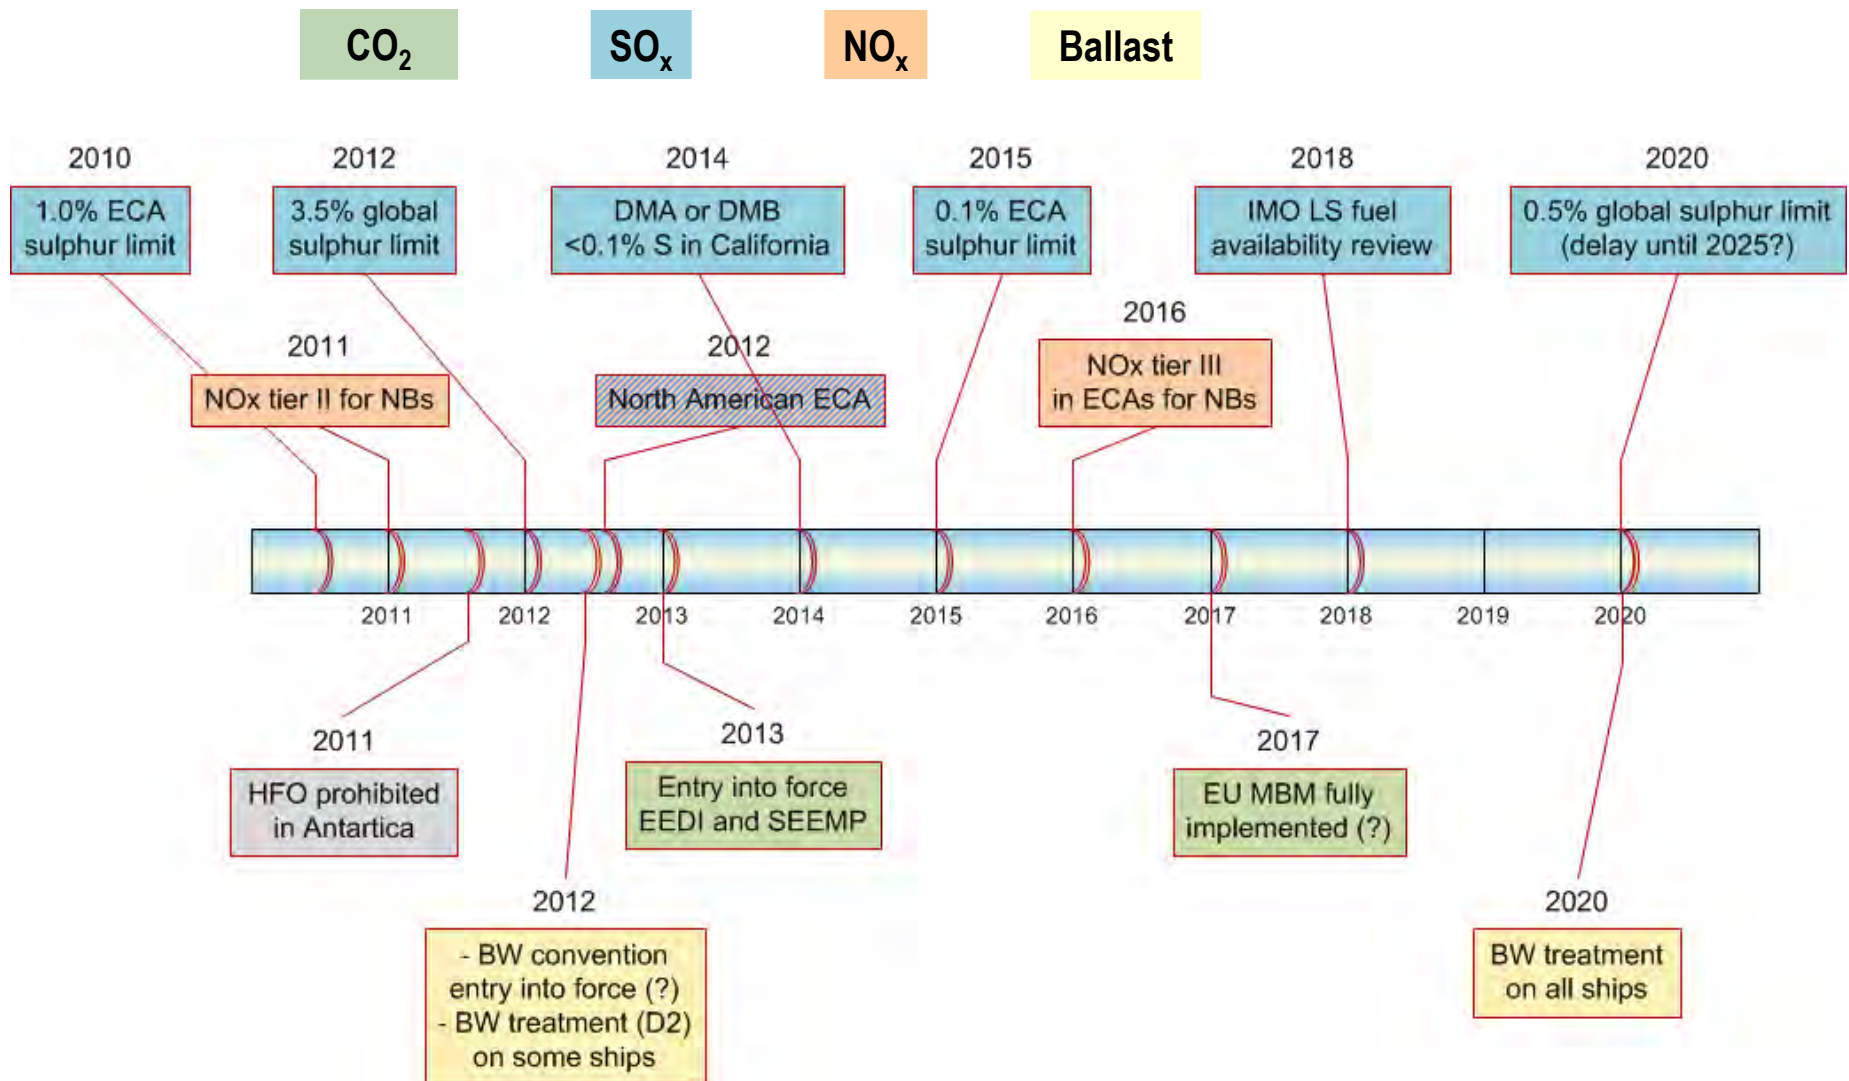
$CO_2$ $SO_x$ $NO_x$ Ballast

2010
1.0% ECA sulphur limit

2012
3.5% global sulphur limit

2014
DMA or DMB <0.1% S in California

2015
0.1% ECA sulphur limit

2018
IMO LS fuel availability review

2020
0.5% global sulphur limit (delay until 2025?)

2011
NOx tier II for NBs

2012
North American ECA

2016
NOx tier III in ECAs for NBs

2011 2012 2013 2014 2015 2016 2017 2018 2019 2020

2011
HFO prohibited in Antartica

2013
Entry into force EEDI and SEEMP

2017
EU MBM fully implemented (?)

2012
- BW convention entry into force (?)
- BW treatment (D2) on some ships

2020
BW treatment on all ships